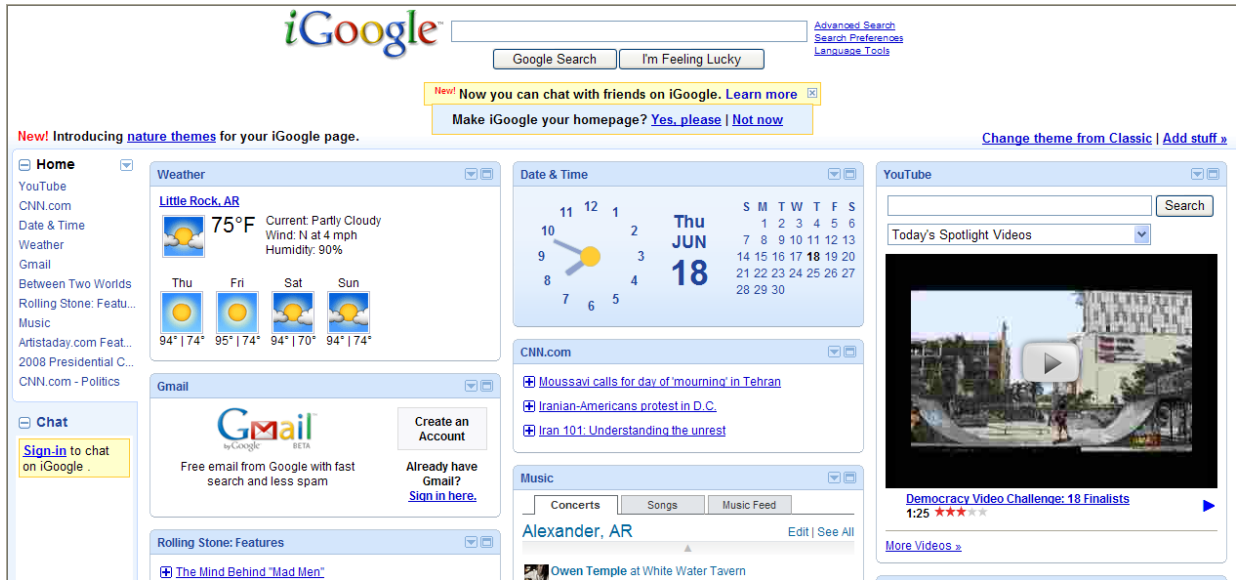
iGoogle

Google Search | I'm Feeling Lucky

Advanced Search
Search Preferences
Language Tools

New! Now you can chat with friends on iGoogle. Learn more

Make iGoogle your homepage? Yes, please | Not now

New! Introducing nature themes for your iGoogle page.

Change theme from Classic | Add stuff »

Home
YouTube
CNN.com
Date & Time
Weather
Gmail
Between Two Worlds
Rolling Stone: Featu...
Music
Artistaday.com Feat...
2008 Presidential C...
CNN.com - Politics

Chat
Sign-in to chat on iGoogle .

Weather
Little Rock, AR
75°F Current: Partly Cloudy
Wind: N at 4 mph
Humidity: 90%

| Thu | Fri | Sat | Sun |
|---|---|---|---|
| 94° \| 74° | 95° \| 74° | 94° \| 70° | 94° \| 74° |

Gmail
Gmail by Google BETA
Free email from Google with fast search and less spam
Create an Account
Already have Gmail?
Sign in here.

Rolling Stone: Features
The Mind Behind "Mad Men"

Date & Time
12 1 2 3 4 5 6 7 8 9 10 11
Thu
JUN
18

| S | M | T | W | T | F | S |
|---|---|---|---|---|---|---|
| | 1 | 2 | 3 | 4 | 5 | 6 |
| 7 | 8 | 9 | 10 | 11 | 12 | 13 |
| 14 | 15 | 16 | 17 | 18 | 19 | 20 |
| 21 | 22 | 23 | 24 | 25 | 26 | 27 |
| 28 | 29 | 30 | | | | |

CNN.com
Moussavi calls for day of 'mourning' in Tehran
Iranian-Americans protest in D.C.
Iran 101: Understanding the unrest

Music
Concerts | Songs | Music Feed
Alexander, AR
Edit | See All
Owen Temple at White Water Tavern

YouTube
Search
Today's Spotlight Videos
Democracy Video Challenge: 18 Finalists
1:25
More Videos »